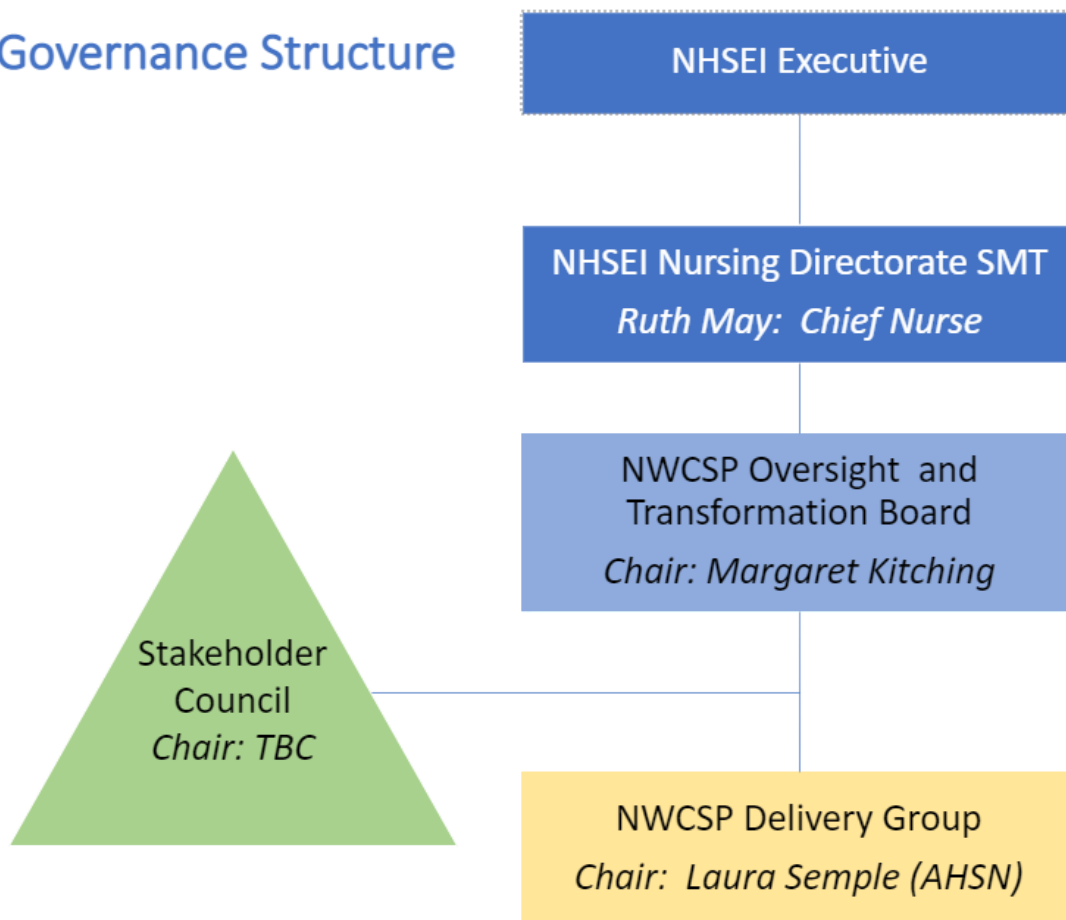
Governance Structure

NHSEI Executive

NHSEI Nursing Directorate SMT
*Ruth May: Chief Nurse*

NWCSP Oversight and Transformation Board
*Chair: Margaret Kitching*

Stakeholder Council
*Chair: TBC*

NWCSP Delivery Group
*Chair: Laura Semple (AHSN)*